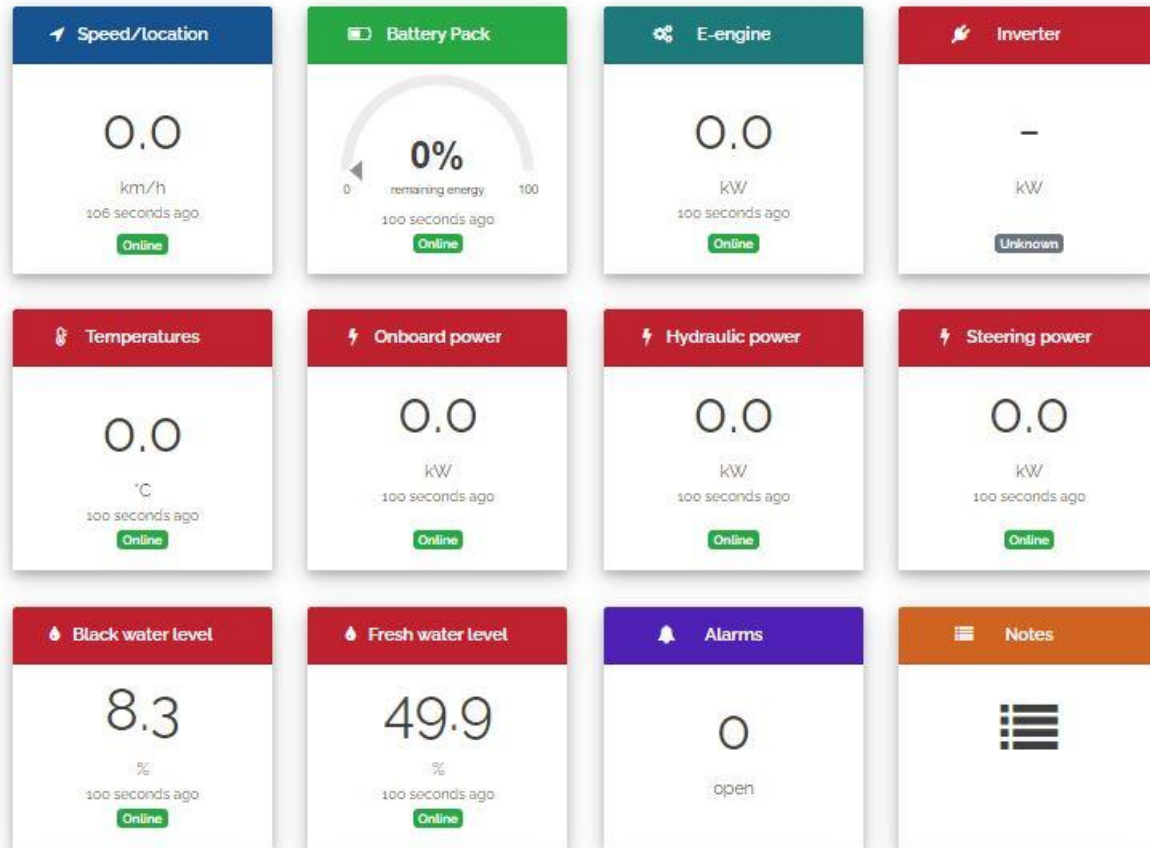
Speed/location

0.0

km/h

106 seconds ago

Online

Battery Pack

0%

0 remaining energy 100

100 seconds ago

Online

E-engine

0.0

kW

100 seconds ago

Online

Inverter

-

kW

Unknown

Temperatures

0.0

°C

100 seconds ago

Online

Onboard power

0.0

kW

100 seconds ago

Online

Hydraulic power

0.0

kW

100 seconds ago

Online

Steering power

0.0

kW

100 seconds ago

Online

Black water level

8.3

%

100 seconds ago

Online

Fresh water level

49.9

%

100 seconds ago

Online

Alarms

0

open

Notes